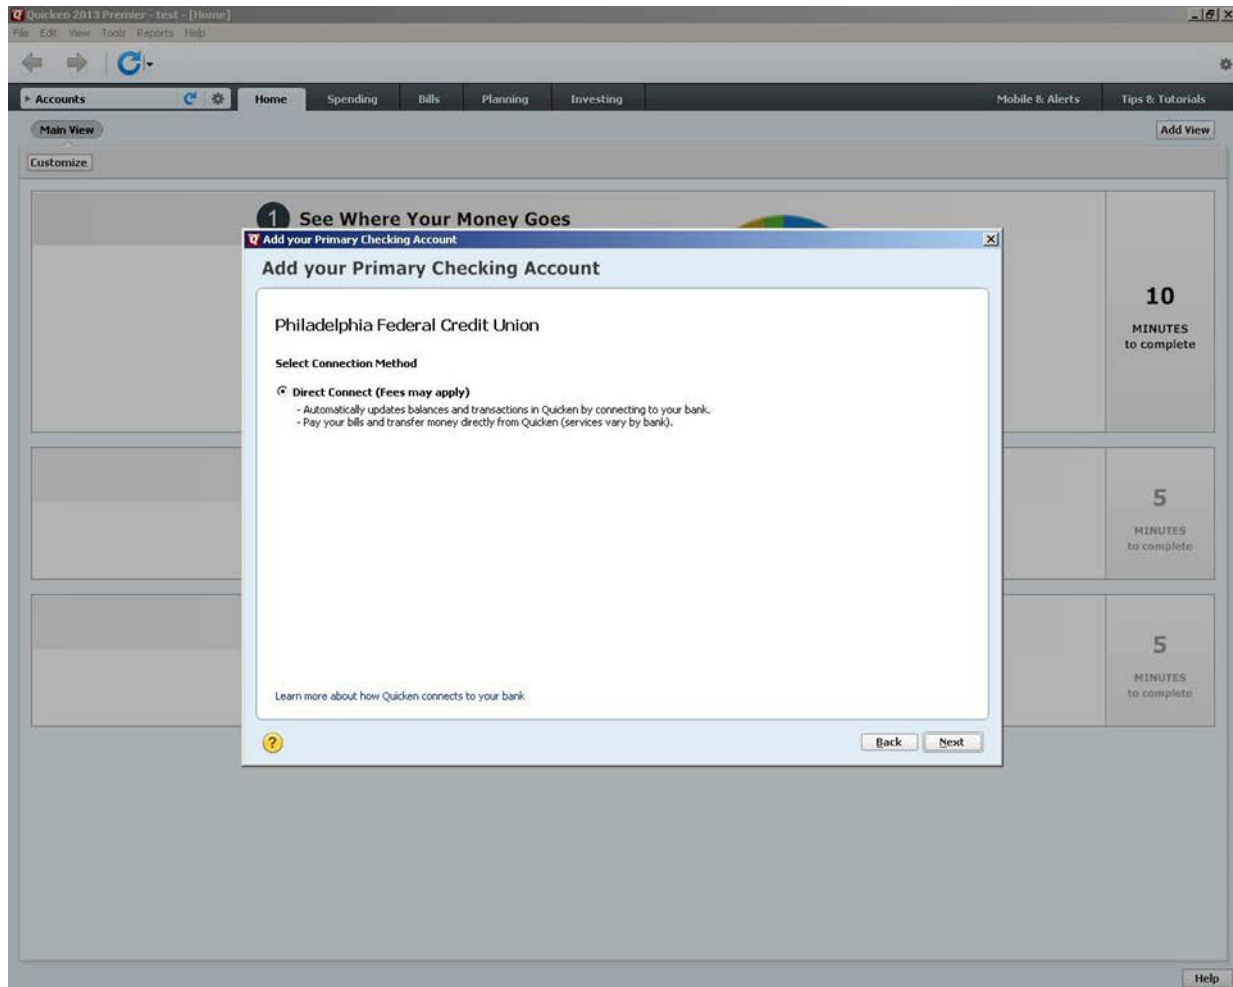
Quicken 2013 Premier - test - [Home]
File Edit View Tools Reports Help

Accounts
Home
Spending
Bills
Planning
Investing
Mobile & Alerts
Tips & Tutorials

Main View
Add View
Customize

1 See Where Your Money Goes

10
MINUTES
to complete

5
MINUTES
to complete

5
MINUTES
to complete

Add your Primary Checking Account

Add your Primary Checking Account

Philadelphia Federal Credit Union

Select Connection Method

Direct Connect (Fees may apply)
- Automatically updates balances and transactions in Quicken by connecting to your bank.
- Pay your bills and transfer money directly from Quicken (services vary by bank).

Learn more about how Quicken connects to your bank

?
Back
Next

Help